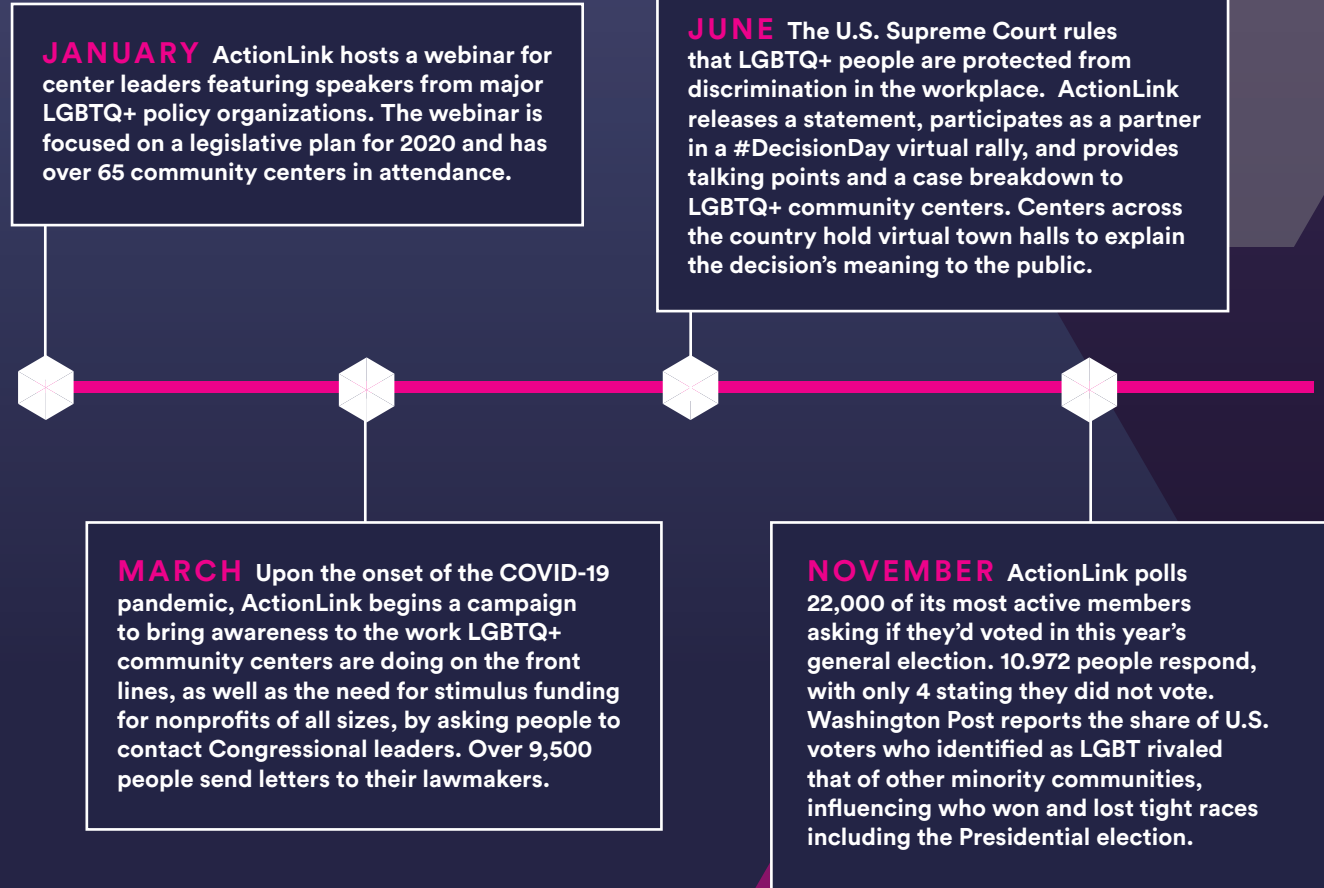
JANUARY ActionLink hosts a webinar for center leaders featuring speakers from major LGBTQ+ policy organizations. The webinar is focused on a legislative plan for 2020 and has over 65 community centers in attendance.

JUNE The U.S. Supreme Court rules that LGBTQ+ people are protected from discrimination in the workplace. ActionLink releases a statement, participates as a partner in a #DecisionDay virtual rally, and provides talking points and a case breakdown to LGBTQ+ community centers. Centers across the country hold virtual town halls to explain the decision's meaning to the public.

MARCH Upon the onset of the COVID-19 pandemic, ActionLink begins a campaign to bring awareness to the work LGBTQ+ community centers are doing on the front lines, as well as the need for stimulus funding for nonprofits of all sizes, by asking people to contact Congressional leaders. Over 9,500 people send letters to their lawmakers.

NOVEMBER ActionLink polls 22,000 of its most active members asking if they'd voted in this year's general election. 10.972 people respond, with only 4 stating they did not vote. Washington Post reports the share of U.S. voters who identified as LGBT rivaled that of other minority communities, influencing who won and lost tight races including the Presidential election.